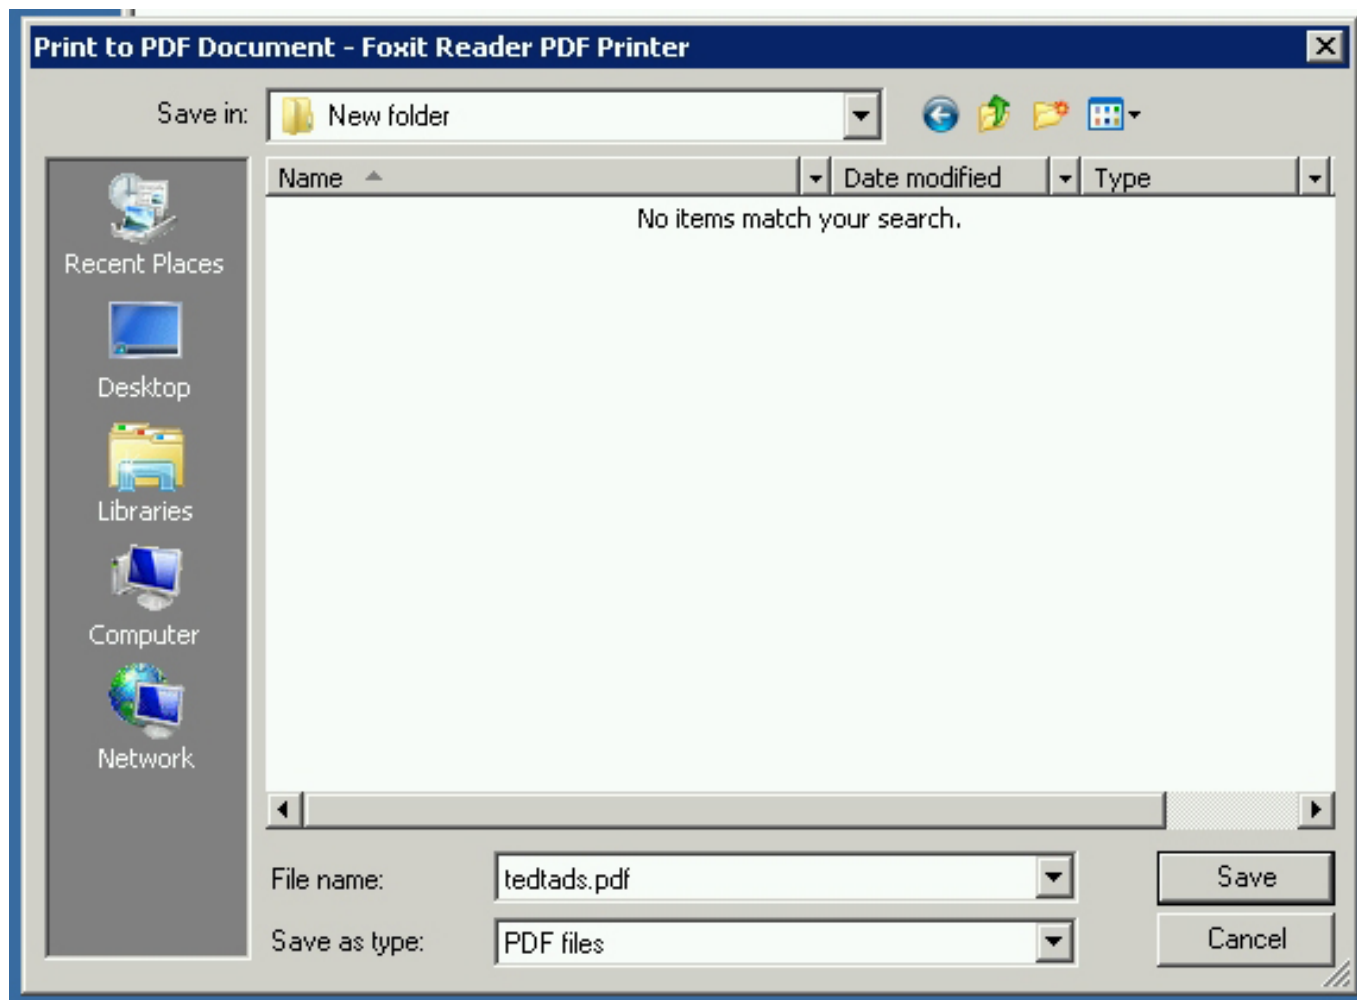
Print to PDF Document - Foxit Reader PDF Printer

Save in: New folder

Recent Places
Desktop
Libraries
Computer
Network

| Name | Date modified | Type |
|---|---|---|

No items match your search.

File name: tedtads.pdf
Save as type: PDF files

Save
Cancel